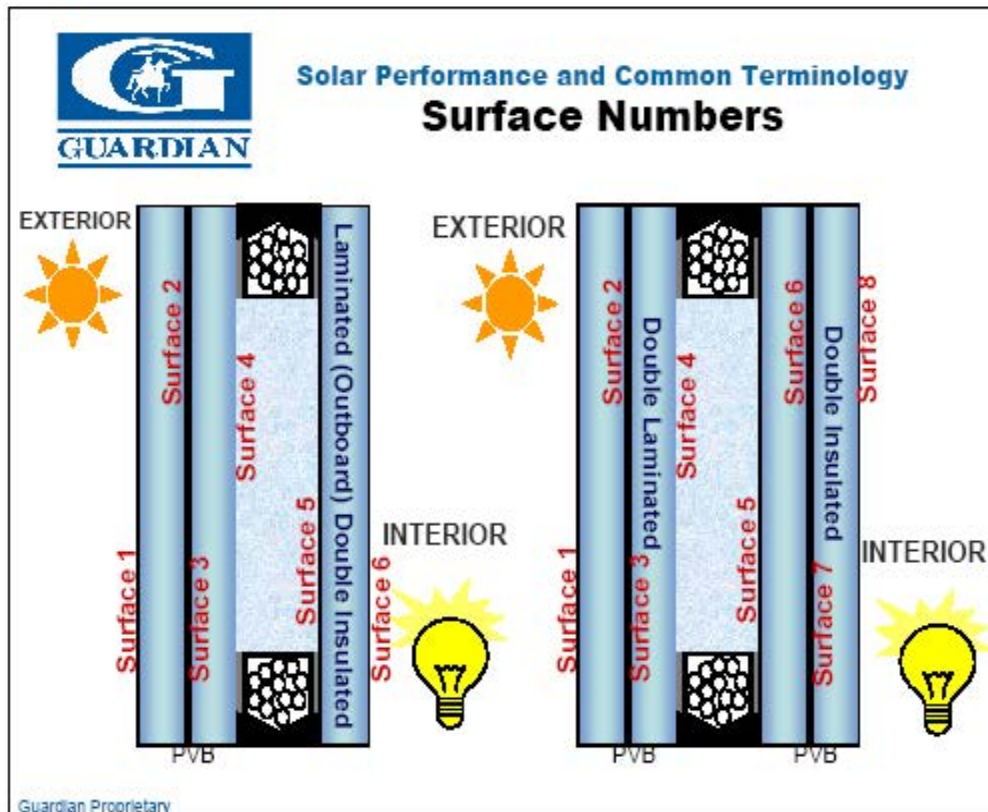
GUARDIAN

Solar Performance and Common Terminology

Surface Numbers

EXTERIOR

Surface 2

Surface 4

Laminated (Outboard) Double Insulated

Surface 5

Surface 1

Surface 3

Surface 6

INTERIOR

PVB

EXTERIOR

Surface 2

Double Laminated

Surface 4

Surface 6

Double Insulated

Surface 8

Surface 1

Surface 3

Surface 5

Surface 7

INTERIOR

PVB

PVB

Guardian Proprietary